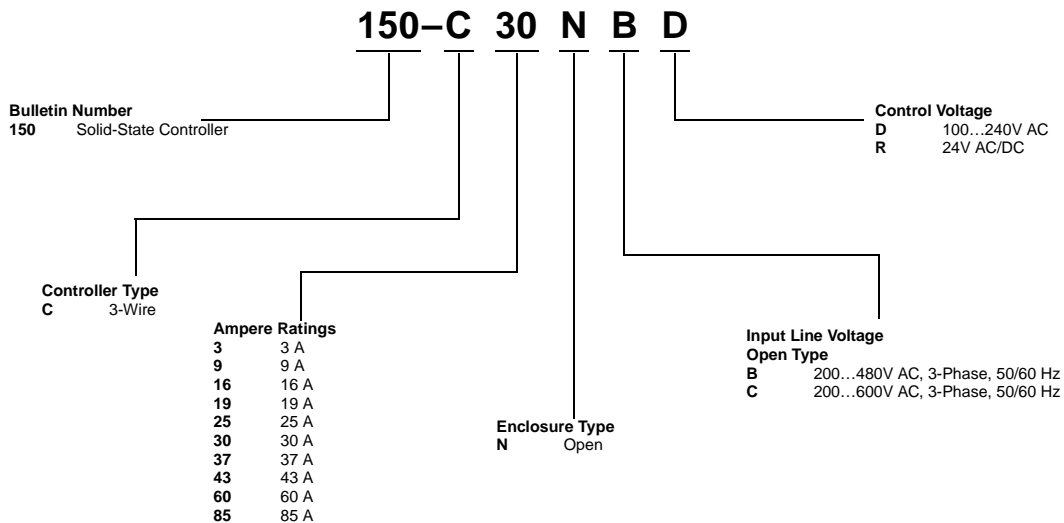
150–C 30 N B D

Bulletin Number
150 Solid-State Controller

Control Voltage
D 100…240V AC
R 24V AC/DC

Controller Type
C 3-Wire

Ampere Ratings
3 3 A
9 9 A
16 16 A
19 19 A
25 25 A
30 30 A
37 37 A
43 43 A
60 60 A
85 85 A

Input Line Voltage
Open Type
B 200…480V AC, 3-Phase, 50/60 Hz
C 200…600V AC, 3-Phase, 50/60 Hz

Enclosure Type
N Open